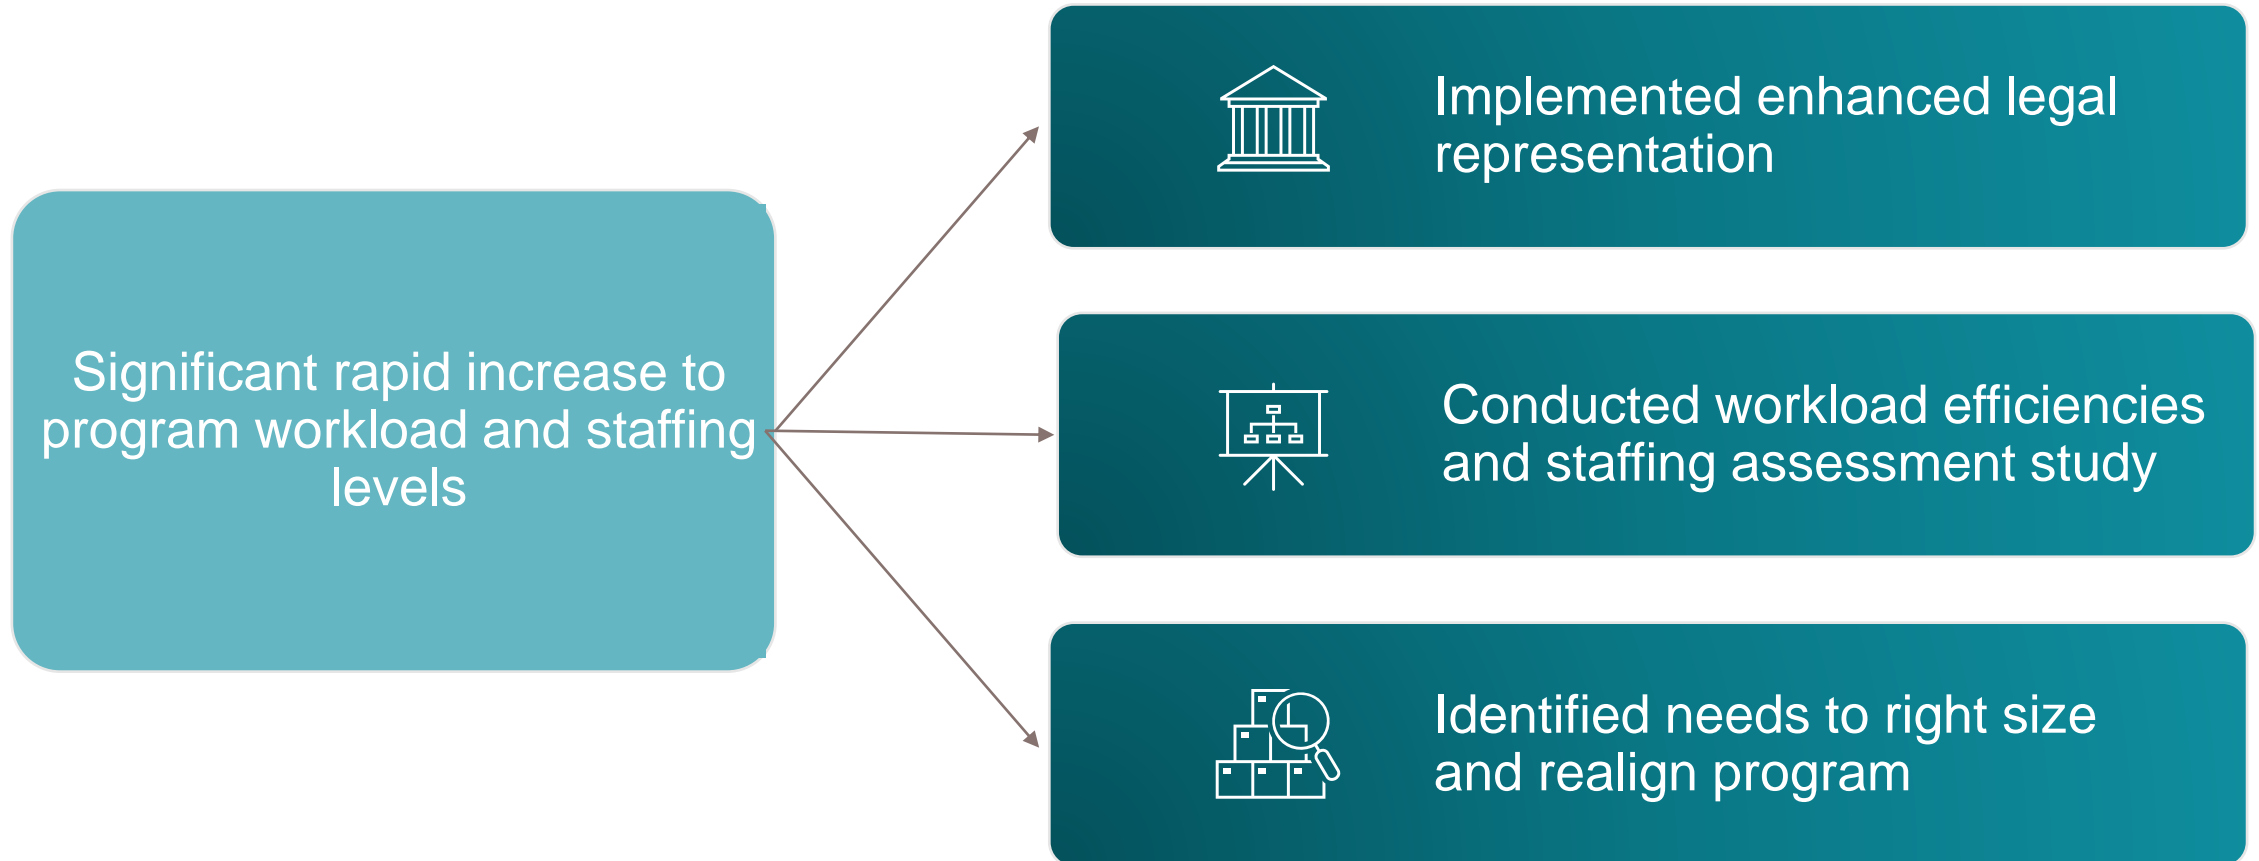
Significant rapid increase to program workload and staffing levels

Implemented enhanced legal representation

Conducted workload efficiencies and staffing assessment study

Identified needs to right size and realign program